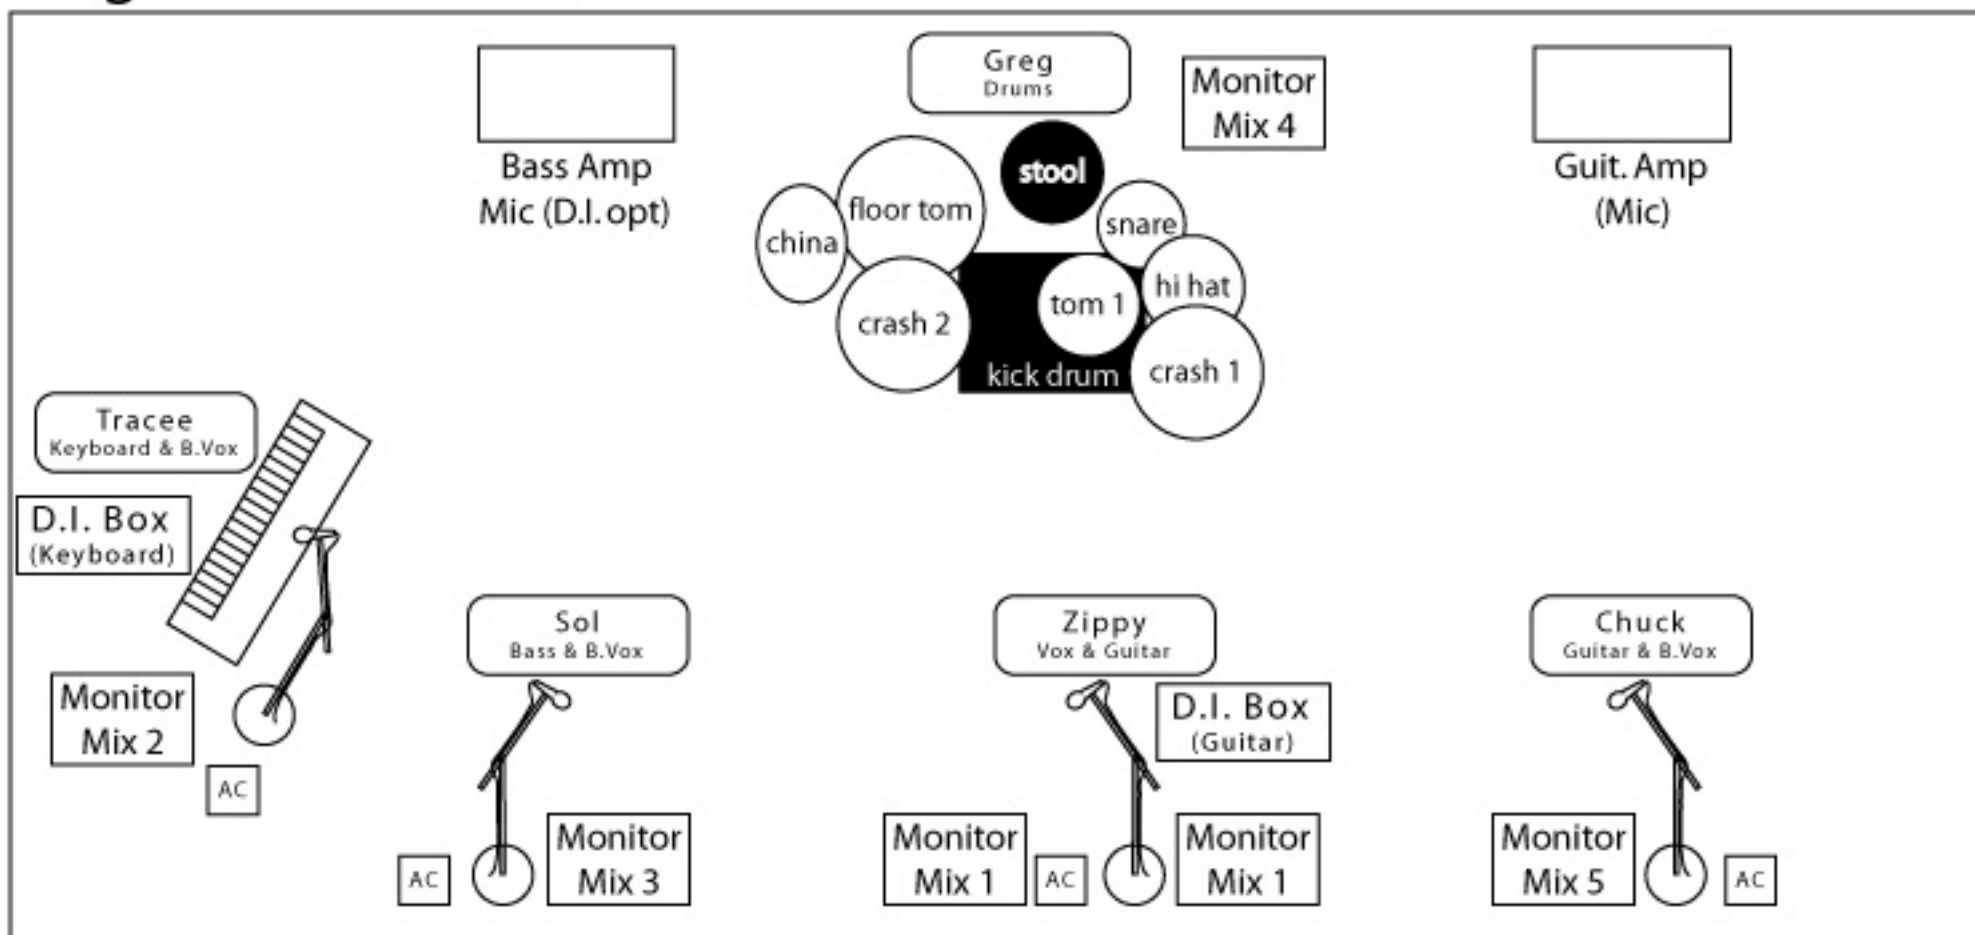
Greg
Drums

Monitor Mix 4

Bass Amp
Mic (D.I. opt)

stool

floor tom

china

snare

hi hat

tom 1

crash 2

kick drum

crash 1

Guit. Amp
(Mic)

Tracee
Keyboard & B.Vox

D.I. Box
(Keyboard)

Monitor Mix 2

AC

Sol
Bass & B.Vox

AC

Monitor Mix 3

Zippy
Vox & Guitar

D.I. Box
(Guitar)

Monitor Mix 1

AC

Monitor Mix 1

Chuck
Guitar & B.Vox

Monitor Mix 5

AC